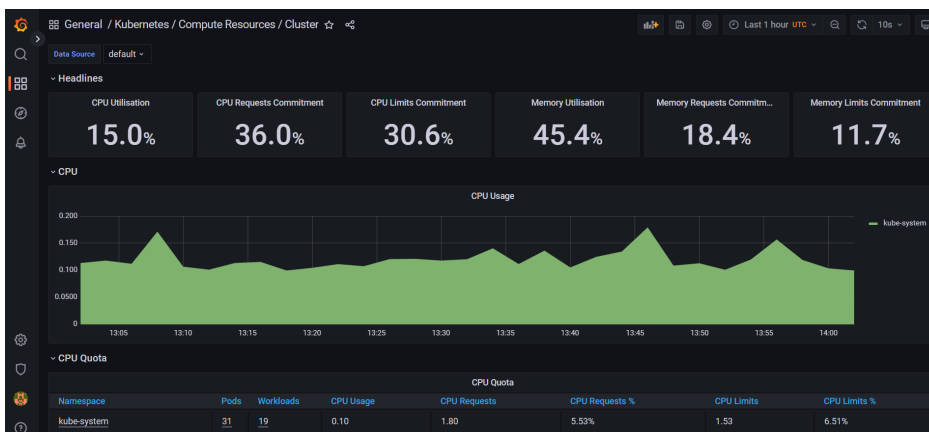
General / Kubernetes / Compute Resources / Cluster

Last 1 hour UTC

10s

Data Source default

Headlines

CPU Utilisation
15.0%

CPU Requests Commitment
36.0%

CPU Limits Commitment
30.6%

Memory Utilisation
45.4%

Memory Requests Commitm...
18.4%

Memory Limits Commitment
11.7%

CPU

CPU Usage

0.200
0.150
0.100
0.0500
0

13:05 13:10 13:15 13:20 13:25 13:30 13:35 13:40 13:45 13:50 13:55 14:00

kube-system

CPU Quota

CPU Quota

| Namespace | Pods | Workloads | CPU Usage | CPU Requests | CPU Requests % | CPU Limits | CPU Limits % |
|---|---|---|---|---|---|---|---|
| kube-system | 31 | 19 | 0.10 | 1.80 | 5.53% | 1.53 | 6.51% |